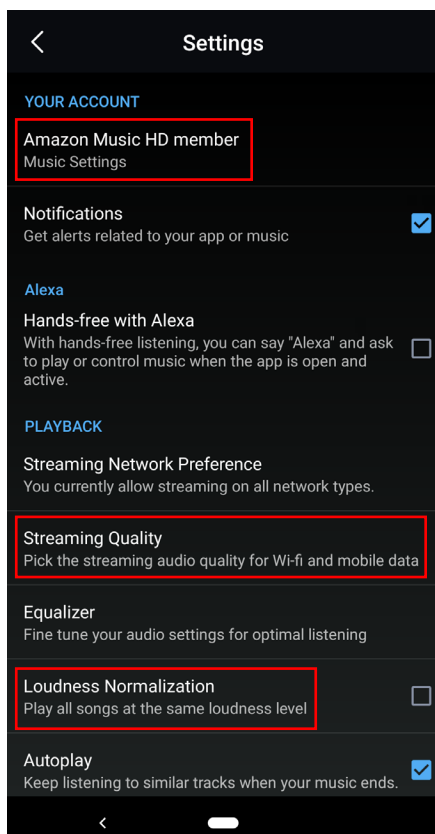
Settings

YOUR ACCOUNT

Amazon Music HD member
Music Settings

Notifications
Get alerts related to your app or music

Alexa

Hands-free with Alexa
With hands-free listening, you can say "Alexa" and ask to play or control music when the app is open and active.

PLAYBACK

Streaming Network Preference
You currently allow streaming on all network types.

Streaming Quality
Pick the streaming audio quality for Wi-fi and mobile data

Equalizer
Fine tune your audio settings for optimal listening

Loudness Normalization
Play all songs at the same loudness level

Autoplay
Keep listening to similar tracks when your music ends.